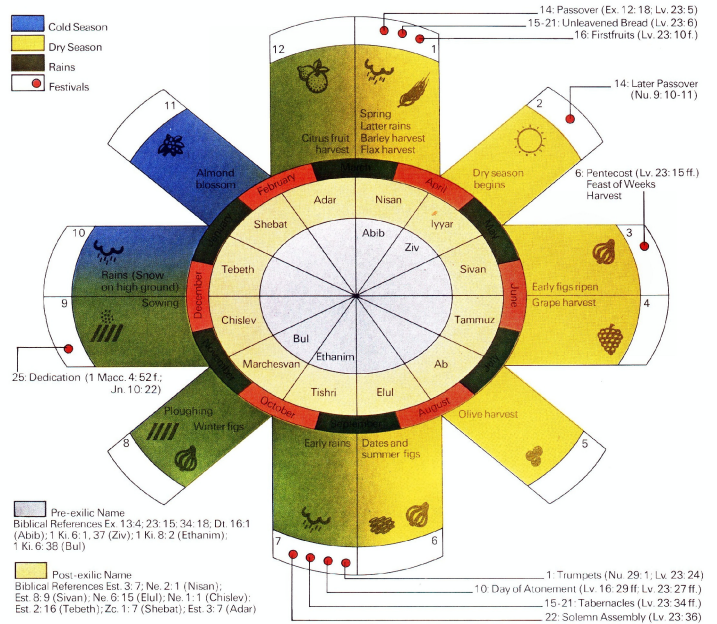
Cold Season
Dry Season
Rains
Festivals

14: Passover (Ex. 12: 18; Lv. 23: 5)
15-21: Unleavened Bread (Lv. 23: 6)
16: Firstfruits (Lv. 23: 10 f.)

14: Later Passover (Nu. 9: 10-11)

6: Pentecost (Lv. 23: 15 ff.)
Feast of Weeks
Harvest

12
1
2
3
4
5
6
7
8
9
10
11

Citrus fruit harvest
Spring
Latter rains
Barley harvest
Flax harvest

Dry season begins

Almond blossom

Rains (Snow on high ground)
Sowing

Early figs ripen
Grape harvest

Olive harvest

Ploughing
Winter figs

Early rains
Dates and summer figs

February
March
April
May
June
July
August
September
October
November
December
January

Adar
Nisan
Shebat
Iyyar
Tebeth
Sivan
Chislev
Tammuz
Marchesvan
Ab
Tishri
Elul

Abib
Ziv
Bul
Ethanim

25: Dedication (1 Macc. 4: 52 f.; Jn. 10: 22)

Pre-exilic Name
Biblical References Ex. 13:4; 23: 15; 34: 18; Dt. 16:1 (Abib); 1 Ki. 6: 1, 37 (Ziv); 1 Ki. 8: 2 (Ethanim); 1 Ki. 6: 38 (Bul)

Post-exilic Name
Biblical References Est. 3: 7; Ne. 2: 1 (Nisan); Est. 8: 9 (Sivan); Ne. 6: 15 (Elul); Ne. 1: 1 (Chislev); Est. 2: 16 (Tebeth); Zc. 1: 7 (Shebat); Est. 3: 7 (Adar)

1: Trumpets (Nu. 29: 1; Lv. 23: 24)
10: Day of Atonement (Lv. 16: 29 ff.; Lv. 23: 27 ff.)
15-21: Tabernacles (Lv. 23: 34 ff.)
22: Solemn Assembly (Lv. 23: 36)